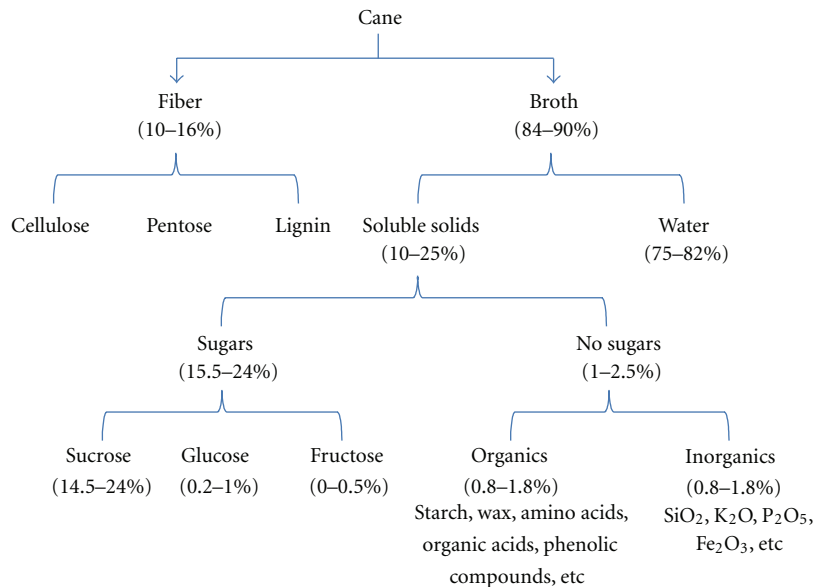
Cane

Fiber
(10–16%)

Broth
(84–90%)

Cellulose

Pentose

Lignin

Soluble solids
(10–25%)

Water
(75–82%)

Sugars
(15.5–24%)

No sugars
(1–2.5%)

Sucrose
(14.5–24%)

Glucose
(0.2–1%)

Fructose
(0–0.5%)

Organics
(0.8–1.8%)
Starch, wax, amino acids, organic acids, phenolic compounds, etc

Inorganics
(0.8–1.8%)
$SiO_2$, $K_2O$, $P_2O_5$, $Fe_2O_3$, etc